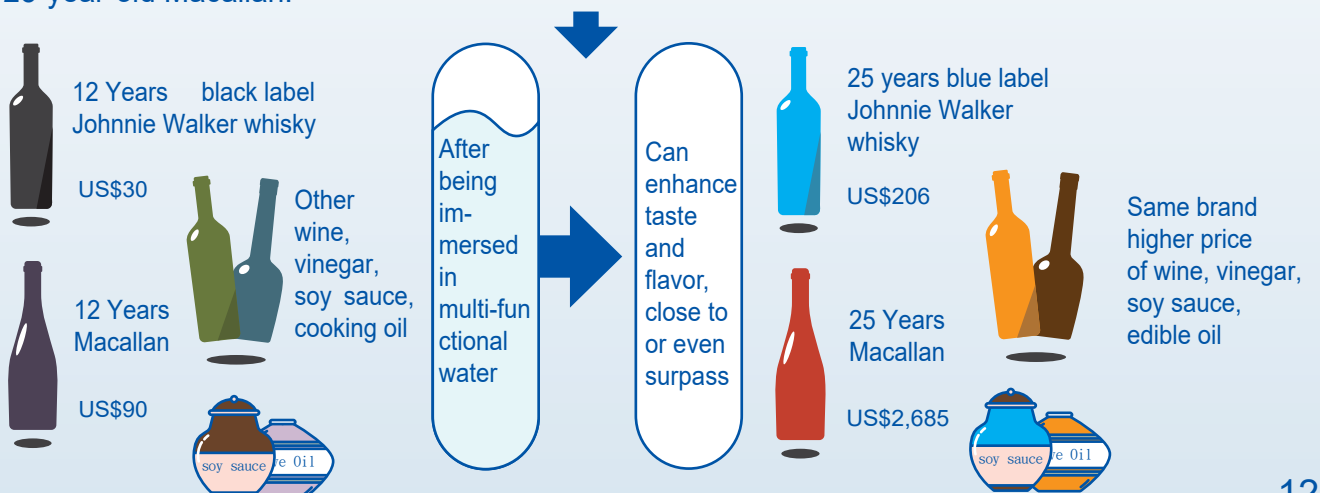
25 year old Macallan.

12 Years black label Johnnie Walker whisky

US$30

Other wine, vinegar, soy sauce, cooking oil

12 Years Macallan

US$90

soy sauce

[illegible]e Oil

After being immersed in multi-functional water

Can enhance taste and flavor, close to or even surpass

25 years blue label Johnnie Walker whisky

US$206

Same brand higher price of wine, vinegar, soy sauce, edible oil

25 Years Macallan

US$2,685

soy sauce

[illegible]e Oil

12